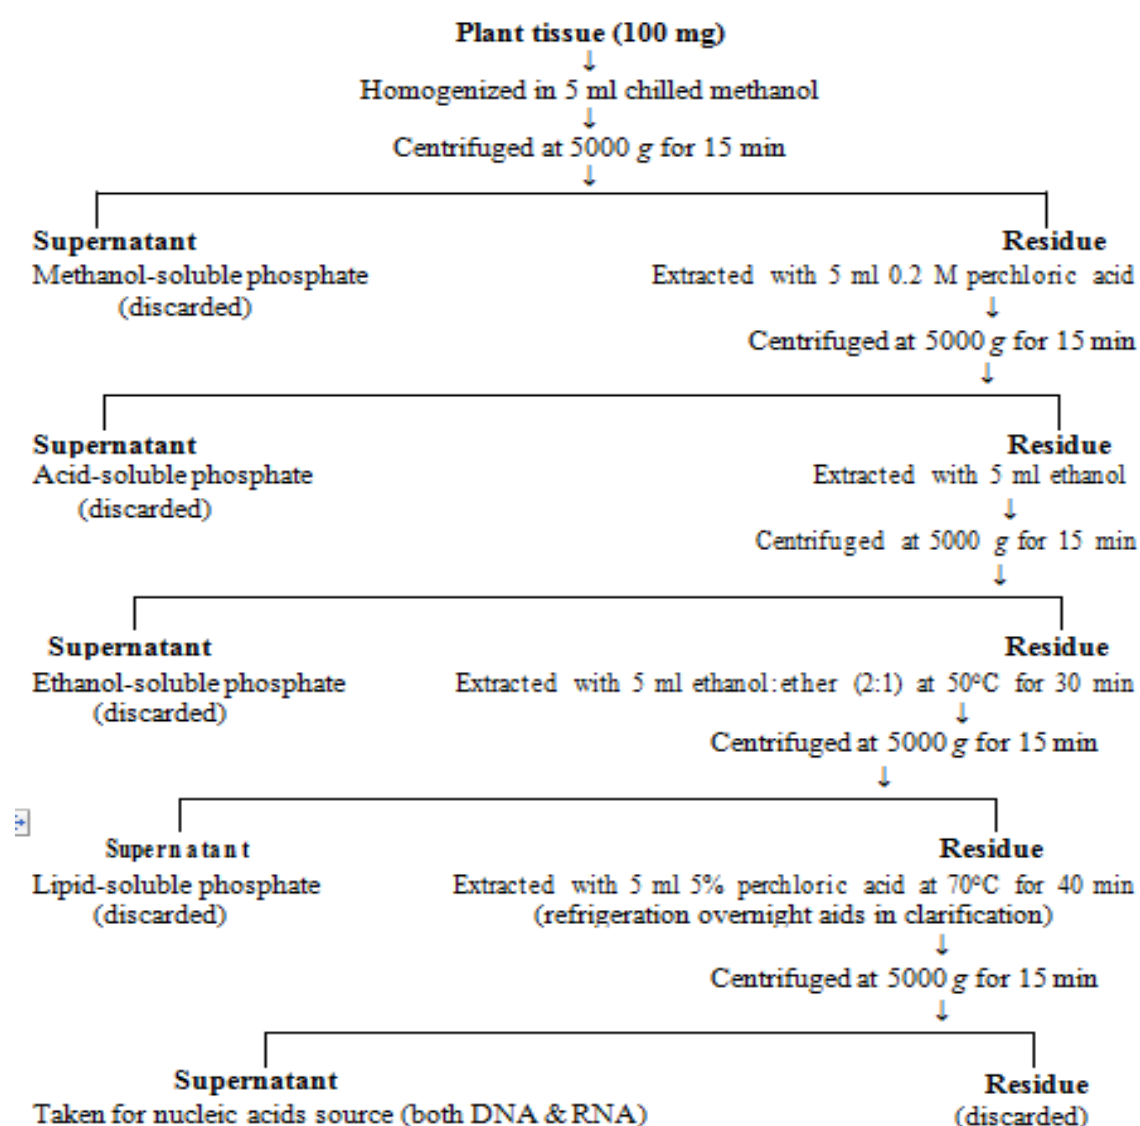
Plant tissue (100 mg)
↓
Homogenized in 5 ml chilled methanol
↓
Centrifuged at 5000 g for 15 min
↓

Supernatant
Methanol-soluble phosphate
(discarded)

Residue
Extracted with 5 ml 0.2 M perchloric acid
↓
Centrifuged at 5000 g for 15 min
↓

Supernatant
Acid-soluble phosphate
(discarded)

Residue
Extracted with 5 ml ethanol
↓
Centrifuged at 5000 g for 15 min
↓

Supernatant
Ethanol-soluble phosphate
(discarded)

Residue
Extracted with 5 ml ethanol:ether (2:1) at 50°C for 30 min
↓
Centrifuged at 5000 g for 15 min
↓

Supernatant
Lipid-soluble phosphate
(discarded)

Residue
Extracted with 5 ml 5% perchloric acid at 70°C for 40 min
(refrigeration overnight aids in clarification)
↓
Centrifuged at 5000 g for 15 min
↓

Supernatant
Taken for nucleic acids source (both DNA & RNA)

Residue
(discarded)